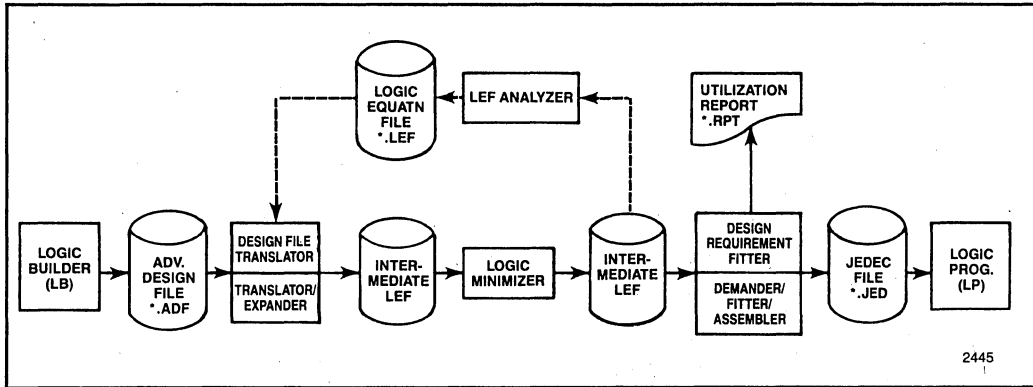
LOGIC EQUATN FILE *.LEF

LEF ANALYZER

UTILIZATION REPORT *.RPT

LOGIC BUILDER (LB)

ADV. DESIGN FILE *.ADF

DESIGN FILE TRANSLATOR

TRANSLATOR/ EXPANDER

INTER-MEDIATE LEF

LOGIC MINIMIZER

INTER-MEDIATE LEF

DESIGN REQUIREMENT FITTER

DEMANDER/ FITTER/ ASSEMBLER

JEDEC FILE *.JED

LOGIC PROG. (LP)

2445